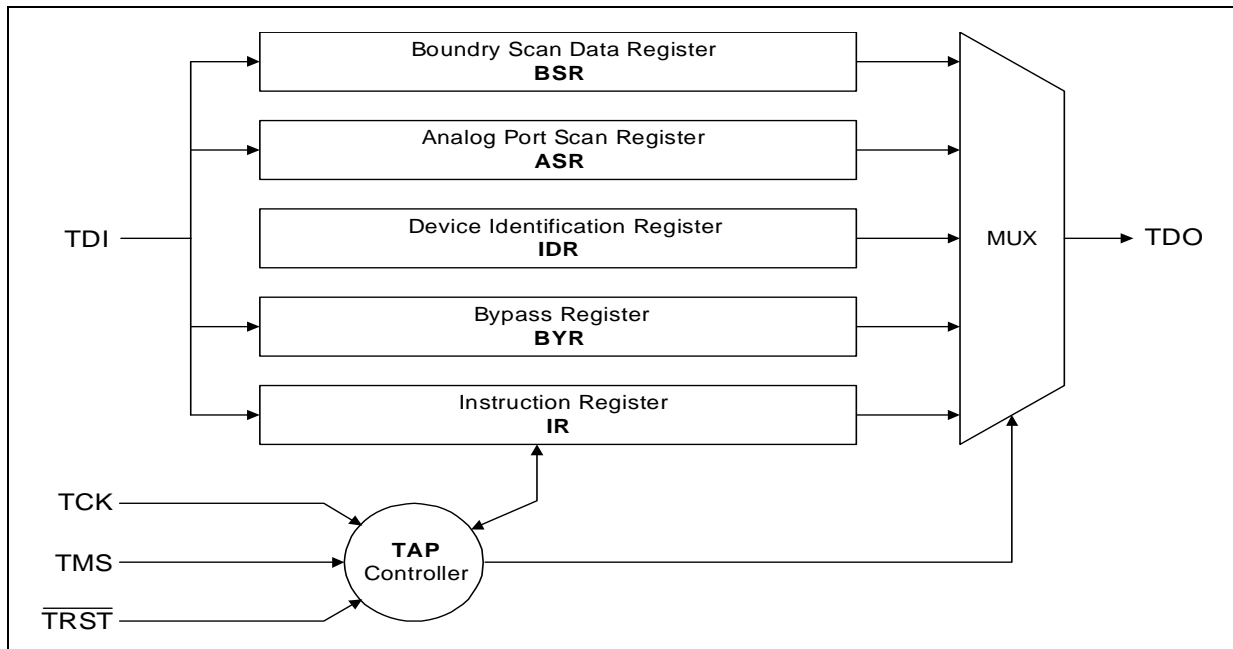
Boundry Scan Data Register
BSR

Analog Port Scan Register
ASR

Device Identification Register
IDR

Bypass Register
BYR

Instruction Register
IR

TDI

MUX

TDO

TCK

TMS

$\overline{TRST}$

TAP
Controller